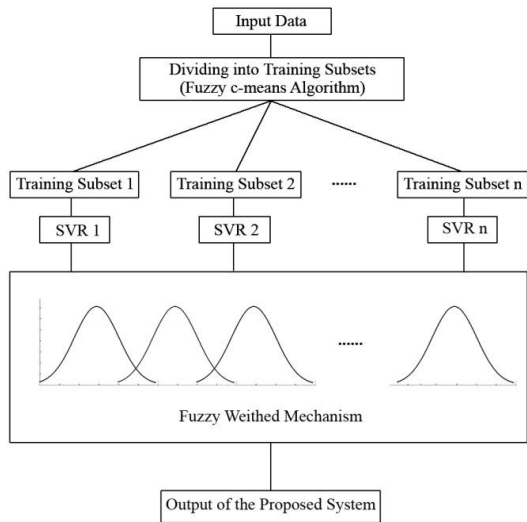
Input Data

Dividing into Training Subsets
(Fuzzy c-means Algorithm)

Training Subset 1

Training Subset 2

......

Training Subset n

SVR 1

SVR 2

SVR n

......

Fuzzy Weithed Mechanism

Output of the Proposed System